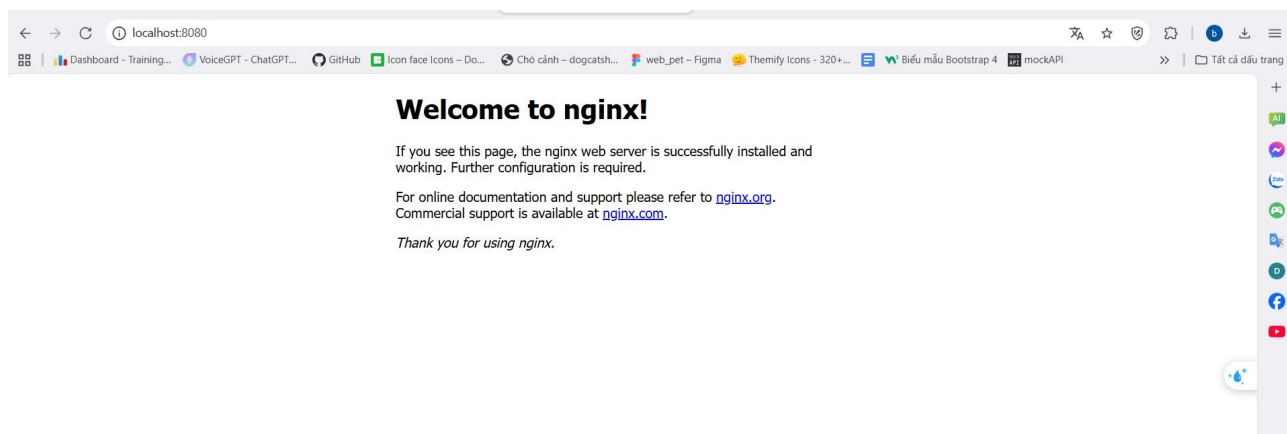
localhost:8080

Dashboard - Training... VoiceGPT - ChatGPT... GitHub Icon face Icons – Do... Chó cảnh – dogcatsh... web_pet – Figma Themify Icons - 320+... Biểu mẫu Bootstrap 4 mockAPI Tất cả dấu trang

# Welcome to nginx!

If you see this page, the nginx web server is successfully installed and working. Further configuration is required.

For online documentation and support please refer to nginx.org. Commercial support is available at nginx.com.

*Thank you for using nginx.*